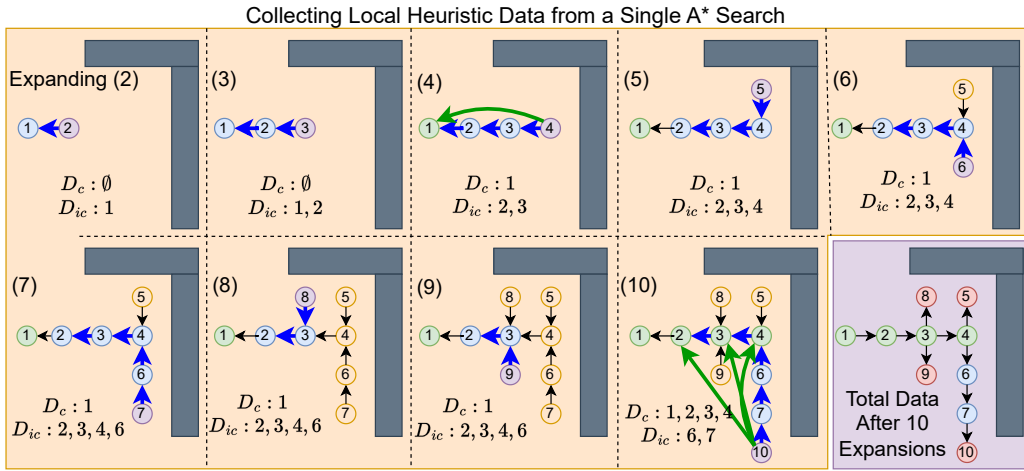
Collecting Local Heuristic Data from a Single A* Search

Expanding (2)

1 2

$D_c : \emptyset$
$D_{ic} : 1$

(3)

1 2 3

$D_c : \emptyset$
$D_{ic} : 1, 2$

(4)

1 2 3 4

$D_c : 1$
$D_{ic} : 2, 3$

(5)

5
1 2 3 4

$D_c : 1$
$D_{ic} : 2, 3, 4$

(6)

5
1 2 3 4
6

$D_c : 1$
$D_{ic} : 2, 3, 4$

(7)

5
1 2 3 4
6
7

$D_c : 1$
$D_{ic} : 2, 3, 4, 6$

(8)

8 5
1 2 3 4
6
7

$D_c : 1$
$D_{ic} : 2, 3, 4, 6$

(9)

8 5
1 2 3 4
9 6
7

$D_c : 1$
$D_{ic} : 2, 3, 4, 6$

(10)

8 5
1 2 3 4
9 6
7
10

$D_c : 1, 2, 3, 4$
$D_{ic} : 6, 7$

8 5
1 2 3 4
9 6
7
10

Total Data After 10 Expansions